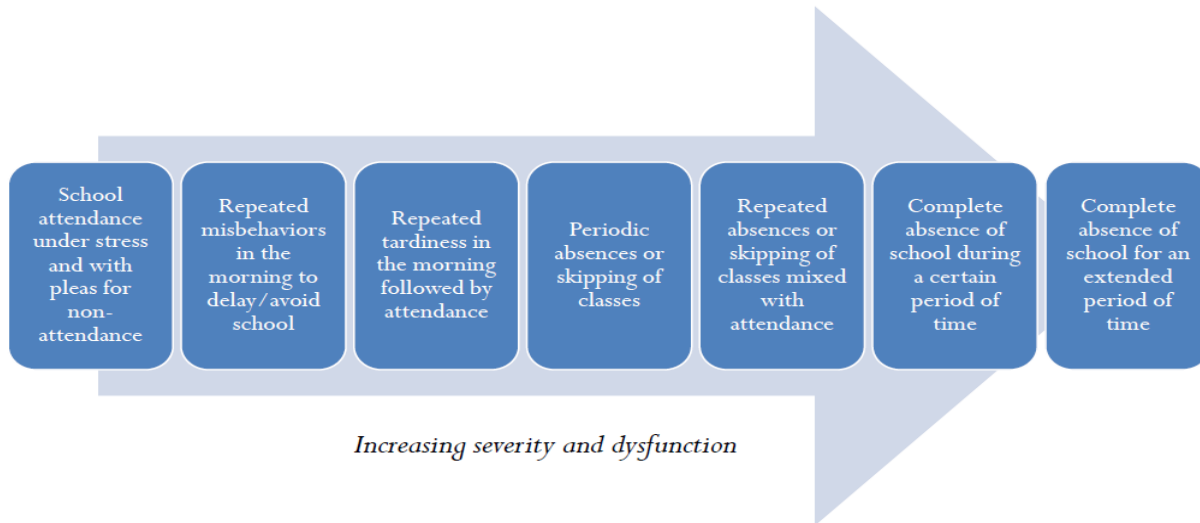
School attendance under stress and with pleas for non-attendance

Repeated misbehaviors in the morning to delay/avoid school

Repeated tardiness in the morning followed by attendance

Periodic absences or skipping of classes

Repeated absences or skipping of classes mixed with attendance

Complete absence of school during a certain period of time

Complete absence of school for an extended period of time

Increasing severity and dysfunction